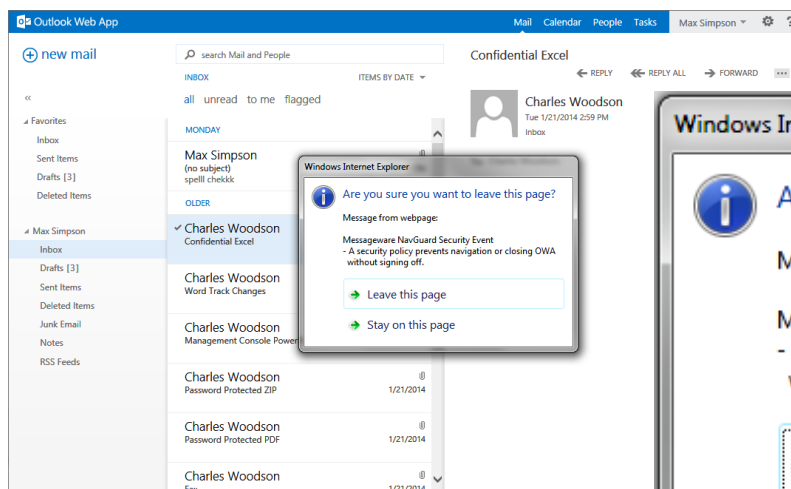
Outlook Web App

Mail Calendar People Tasks Max Simpson

new mail

search Mail and People

INBOX ITEMS BY DATE

all unread to me flagged

«

Favorites
Inbox
Sent Items
Drafts [3]
Deleted Items

Max Simpson
Inbox
Drafts [3]
Sent Items
Deleted Items
Junk Email
Notes
RSS Feeds

MONDAY

Max Simpson
(no subject)
spelll chekkk

OLDER

Charles Woodson
Confidential Excel

Charles Woodson
Word Track Changes

Charles Woodson
Management Console Power

Charles Woodson
Password Protected ZIP
1/21/2014

Charles Woodson
Password Protected PDF
1/21/2014

Charles Woodson
1/21/2014

Confidential Excel

REPLY REPLY ALL FORWARD

Charles Woodson
Tue 1/21/2014 2:59 PM
Inbox

Windows Internet Explorer

Are you sure you want to leave this page?

Message from webpage:

Messageware NavGuard Security Event
- A security policy prevents navigation or closing OWA without signing off.

Leave this page

Stay on this page

Windows In

A

M

M

-